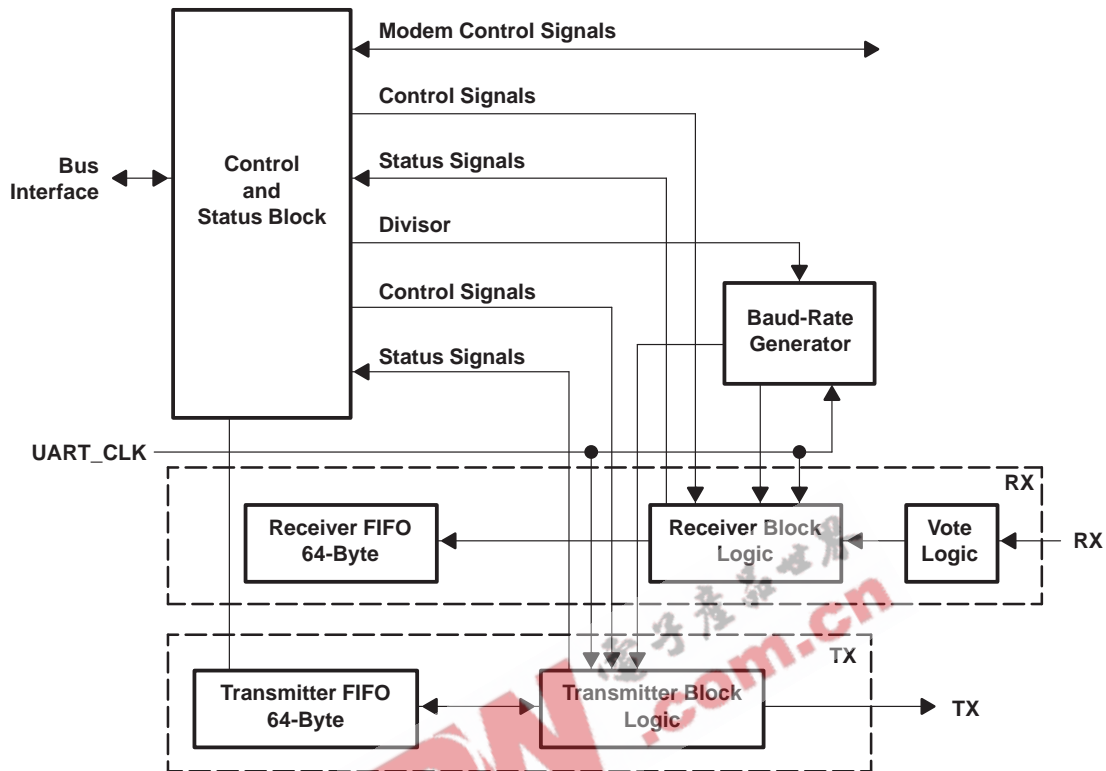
Modem Control Signals

Control Signals

Bus Interface

Control and Status Block

Status Signals

Divisor

Control Signals

Baud-Rate Generator

Status Signals

UART_CLK

RX

Receiver FIFO 64-Byte

Receiver Block Logic

Vote Logic

RX

TX

Transmitter FIFO 64-Byte

Transmitter Block Logic

TX

电子产品世界

.com.cn